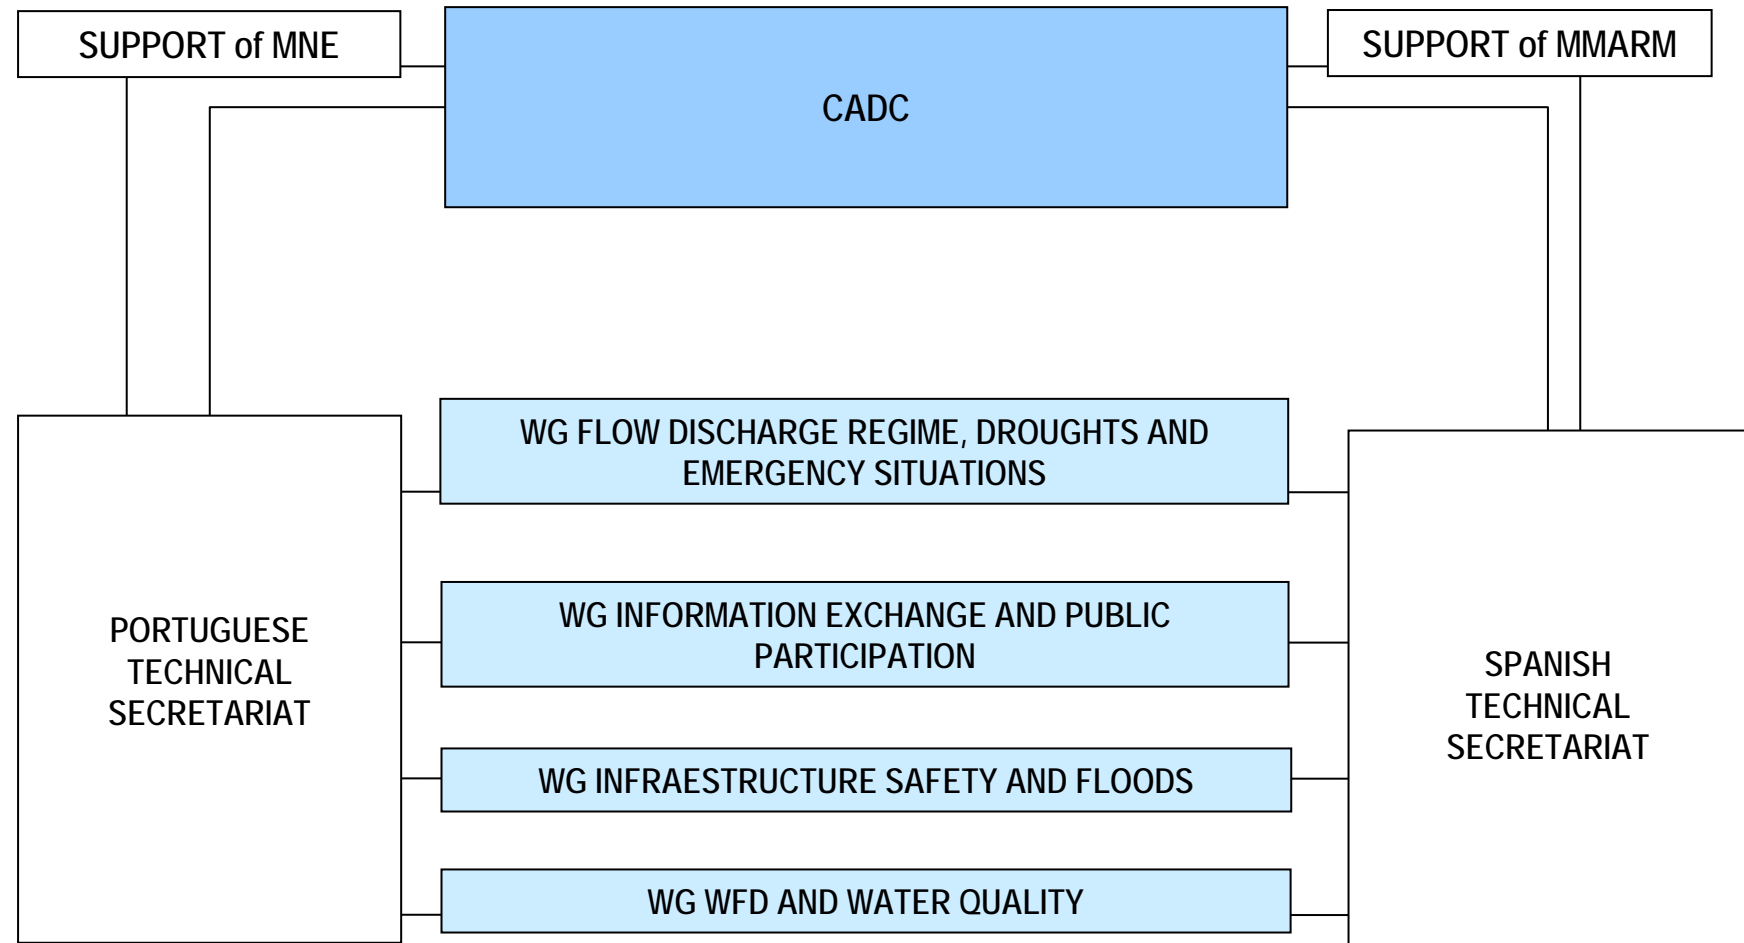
SUPPORT of MNE

CADC

SUPPORT of MMARM

PORTUGUESE TECHNICAL SECRETARIAT

WG FLOW DISCHARGE REGIME, DROUGHTS AND EMERGENCY SITUATIONS

WG INFORMATION EXCHANGE AND PUBLIC PARTICIPATION

WG INFRAESTRUCTURE SAFETY AND FLOODS

WG WFD AND WATER QUALITY

SPANISH TECHNICAL SECRETARIAT